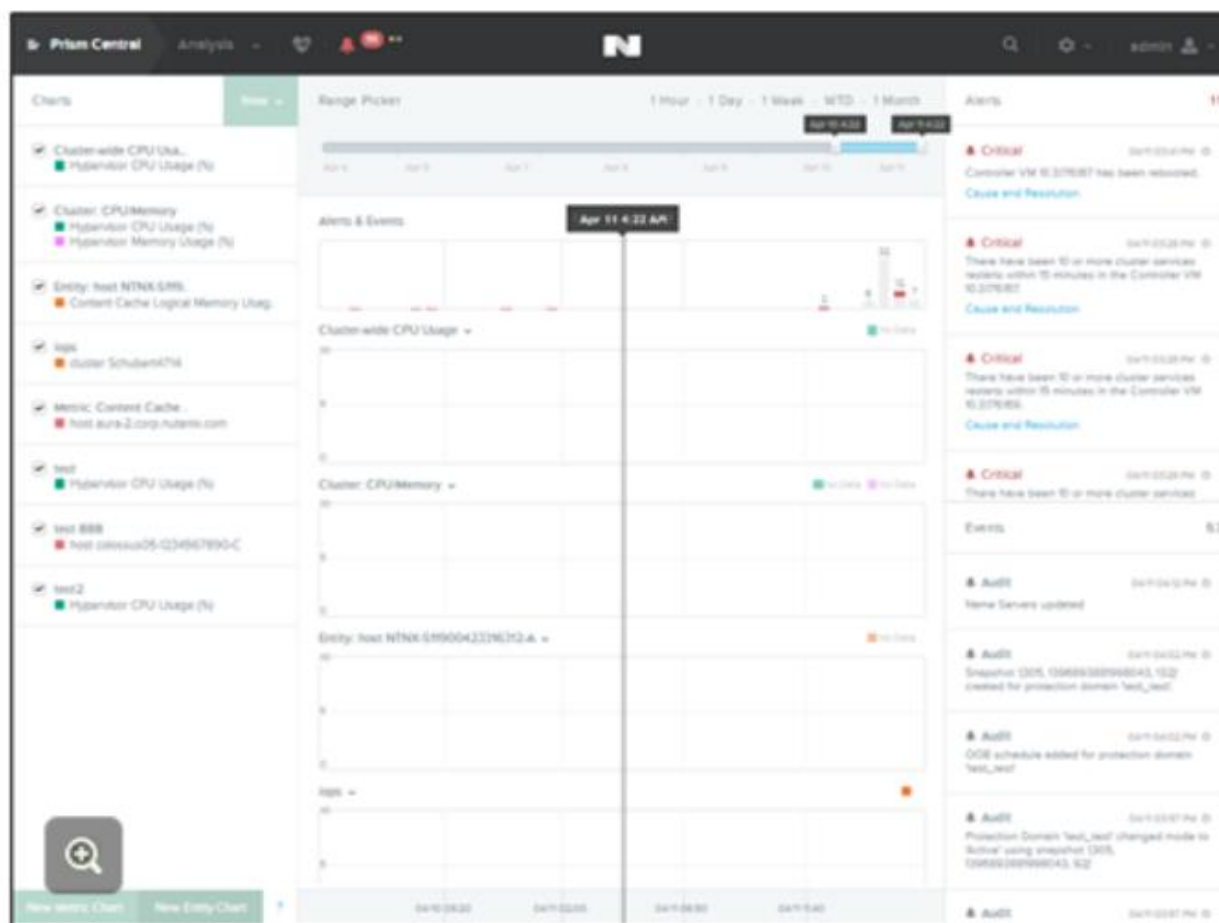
Prism Central Analysis

admin

Charts New

Cluster-wide CPU Usa...
Hypervisor CPU Usage (%)

Cluster: CPU/Memory
Hypervisor CPU Usage (%)
Hypervisor Memory Usage (%)

Entity: host NTNX-S1911...
Content Cache Logical Memory Usag...

Iops
cluster Schubert4714

Metric: Content Cache ...
host aura-2.corp.nutanix.com

test
Hypervisor CPU Usage (%)

test 888
host colossus05-1234567890-C

test2
Hypervisor CPU Usage (%)

New Metric Chart New Entity Chart

Range Picker 1 Hour · 1 Day · 1 Week · WTD · 1 Month

Apr 10 4:22 Apr 11 4:22

Apr 11 4:22 AM

Alerts & Events

Cluster-wide CPU Usage

No Data

Cluster: CPU/Memory

No Data No Data

Entity: host NTNX-S1190042331631​2-A

No Data

Iops

Alerts

Critical
Controller VM 10.3.176.87 has been rebooted.
Cause and Resolution

Critical
There have been 10 or more cluster services restarts within 15 minutes in the Controller VM 10.3.176.87.
Cause and Resolution

Critical
There have been 10 or more cluster services restarts within 15 minutes in the Controller VM 10.3.176.166.
Cause and Resolution

Critical
There have been 10 or more cluster services

Events

Audit
Name Servers updated

Audit
Snapshot 1305, 1398693881998043, 1332 created for protection domain 'test_test'.

Audit
OOB schedule added for protection domain 'test_test'

Audit
Protection Domain 'test_test' changed mode to 'Active' using snapshot 1305, 1398693881998043, 532

Audit